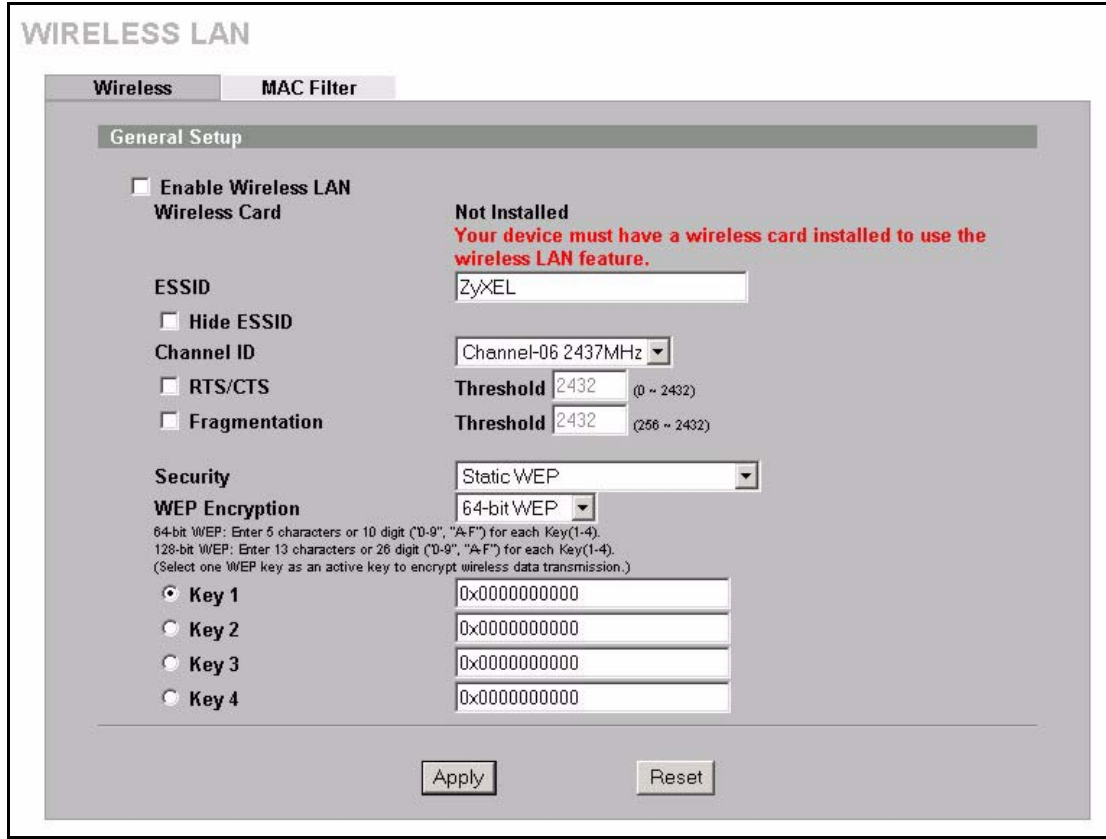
WIRELESS LAN

Wireless | MAC Filter

General Setup

Enable Wireless LAN
Wireless Card | Not Installed
Your device must have a wireless card installed to use the wireless LAN feature.

ESSID | ZyXEL
Hide ESSID
Channel ID | Channel-06 2437MHz
RTS/CTS | Threshold 2432 (0 ~ 2432)
Fragmentation | Threshold 2432 (256 ~ 2432)

Security | Static WEP
WEP Encryption | 64-bit WEP
64-bit WEP: Enter 5 characters or 10 digit ("0-9", "A-F") for each Key(1-4).
128-bit WEP: Enter 13 characters or 26 digit ("0-9", "A-F") for each Key(1-4).
(Select one WEP key as an active key to encrypt wireless data transmission.)
Key 1 | 0x0000000000
Key 2 | 0x0000000000
Key 3 | 0x0000000000
Key 4 | 0x0000000000

Apply | Reset